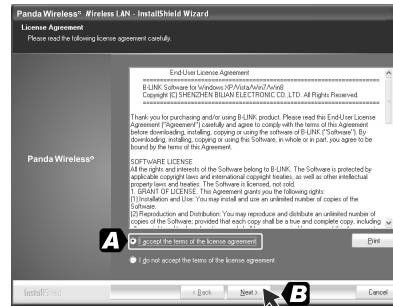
Panda Wireless® Wireless LAN - InstallShield Wizard

License Agreement
Please read the following license agreement carefully.

End-User License Agreement

B-LINK Software for Windows XP/Vista/Win7/Win8
Copyright (C) SHENZHEN BILIAN ELECTRONIC CO.,LTD. All Rights Reserved.

Thank you for purchasing and/or using B-LINK product. Please read this End-User License Agreement ("Agreement") carefully and agree to comply with the terms of this Agreement before downloading, installing, copying or using the software of B-LINK ("Software"). By downloading, installing, copying or using this Software, in whole or in part, you agree to be bound by the terms of this Agreement.

SOFTWARE LICENSE
All the rights and interests of the Software belong to B-LINK. The Software is protected by applicable copyright laws and international copyright treaties, as well as other intellectual property laws and treaties. The Software is licensed, not sold.
1. GRANT OF LICENSE. This Agreement grants you the following rights:
(1) Installation and Use: You may install and use an unlimited number of copies of the Software.
(2) Reproduction and Distribution: You may reproduce and distribute an unlimited number of copies of the Software; provided that each copy shall be a true and complete copy, including

Panda Wireless®

A

I accept the terms of the license agreement

Print

I do not accept the terms of the license agreement

InstallShield

< Back

Next >

B

Cancel